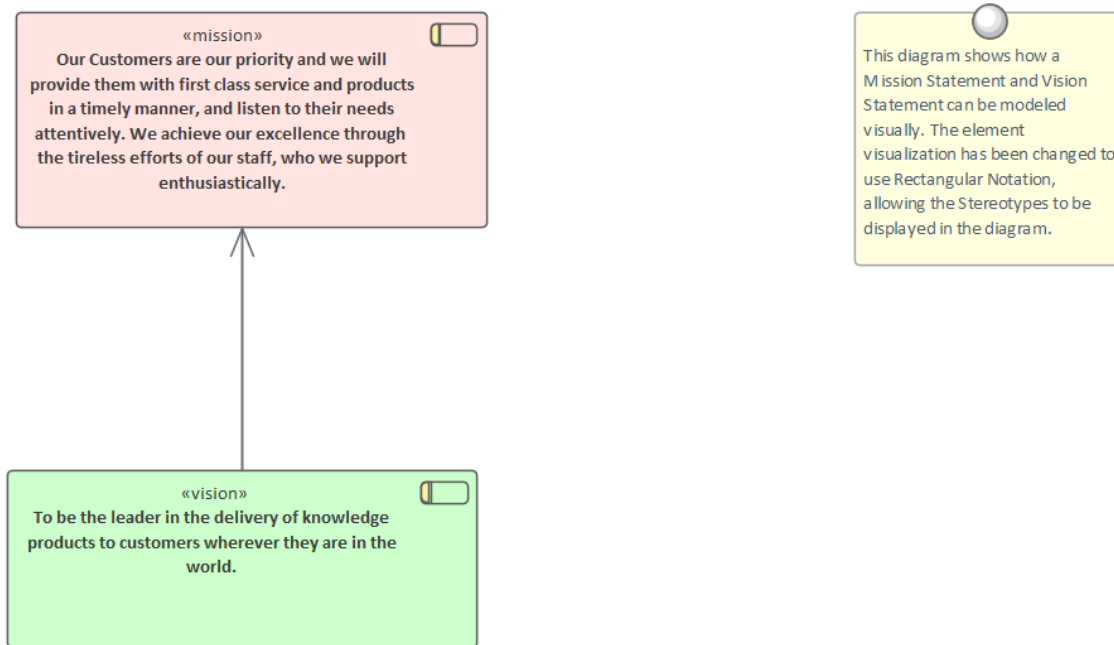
«mission»
Our Customers are our priority and we will provide them with first class service and products in a timely manner, and listen to their needs attentively. We achieve our excellence through the tireless efforts of our staff, who we support enthusiastically.

This diagram shows how a Mission Statement and Vision Statement can be modeled visually. The element visualization has been changed to use Rectangular Notation, allowing the Stereotypes to be displayed in the diagram.

«vision»
To be the leader in the delivery of knowledge products to customers wherever they are in the world.